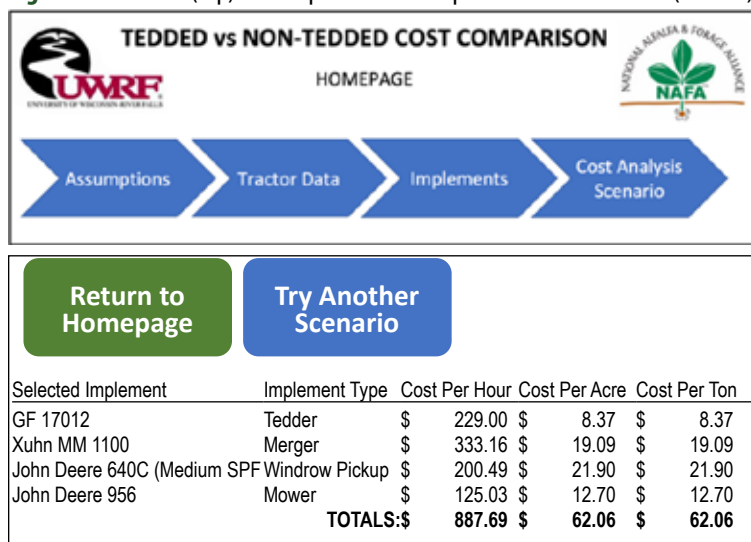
TEDDED vs NON-TEDDED COST COMPARISON

HOMEPAGE

UWRF
UNIVERSITY OF WISCONSIN-RIVER FALLS

NATIONAL ALFALFA & FORAGE ALLIANCE
NAFA

Assumptions

Tractor Data

Implements

Cost Analysis Scenario

Return to Homepage

Try Another Scenario

| Selected Implement | Implement Type | Cost Per Hour | Cost Per Acre | Cost Per Ton |
|---|---|---|---|---|
| GF 17012 | Tedder | \$ 229.00 | \$ 8.37 | \$ 8.37 |
| Xuhn MM 1100 | Merger | \$ 333.16 | \$ 19.09 | \$ 19.09 |
| John Deere 640C (Medium SPF | Windrow Pickup | \$ 200.49 | \$ 21.90 | \$ 21.90 |
| John Deere 956 | Mower | \$ 125.03 | \$ 12.70 | \$ 12.70 |
| | TOTALS: | \$ 887.69 | \$ 62.06 | \$ 62.06 |